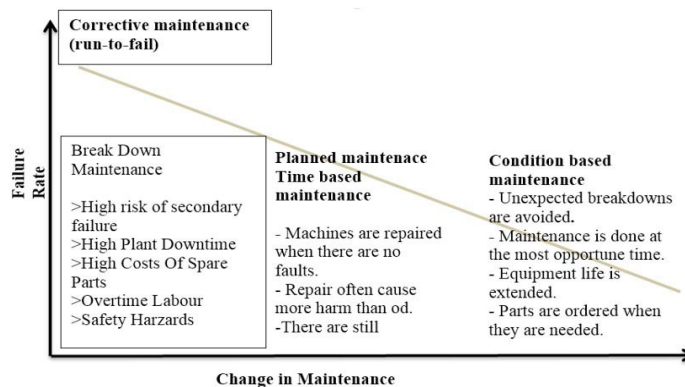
Corrective maintenance (run-to-fail)

Failure Rate

Break Down Maintenance

>High risk of secondary failure
>High Plant Downtime
>High Costs Of Spare Parts
>Overtime Labour
>Safety Harzards

Planned maintenance
Time based maintenance

- Machines are repaired when there are no faults.
- Repair often cause more harm than od.
-There are still

Condition based maintenance
- Unexpected breakdowns are avoided.
- Maintenance is done at the most opportune time.
- Equipment life is extended.
- Parts are ordered when they are needed.

Change in Maintenance